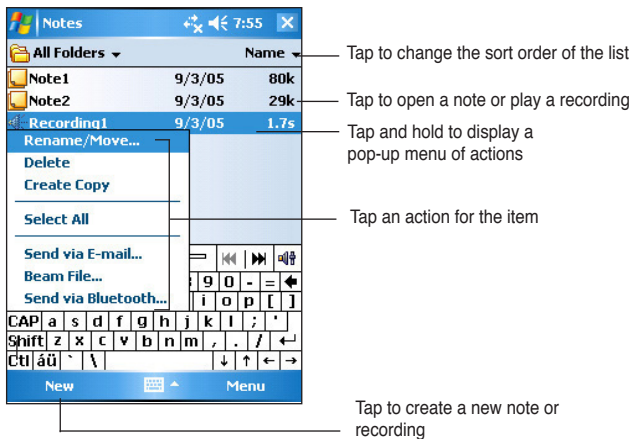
Notes 7:55

All Folders Name

Note1 9/3/05 80k
Note2 9/3/05 29k
Recording1 9/3/05 1.7s

Rename/Move...
Delete
Create Copy
Select All
Send via E-mail...
Beam File...
Send via Bluetooth...

9 0 - =
i o p [ ]
CAP a s d f g h j k l ; '
Shift z x c v b n m , . / 
Ctl áü ` \

New Menu

Tap to change the sort order of the list
Tap to open a note or play a recording
Tap and hold to display a pop-up menu of actions
Tap an action for the item
Tap to create a new note or recording